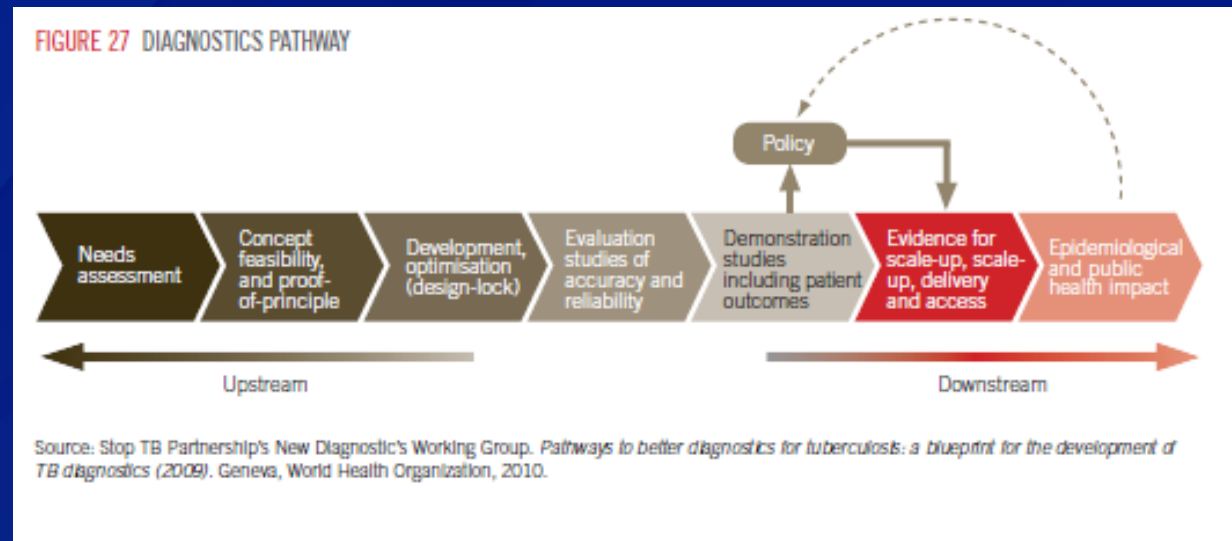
FIGURE 27 DIAGNOSTICS PATHWAY

Policy

Needs assessment

Concept feasibility, and proof-of-principle

Development, optimisation (design-lock)

Evaluation studies of accuracy and reliability

Demonstration studies including patient outcomes

Evidence for scale-up, scale-up, delivery and access

Epidemiological and public health impact

Upstream

Downstream

Source: Stop TB Partnership's New Diagnostic's Working Group. *Pathways to better diagnostics for tuberculosis: a blueprint for the development of TB diagnostics (2009)*. Geneva, World Health Organization, 2010.